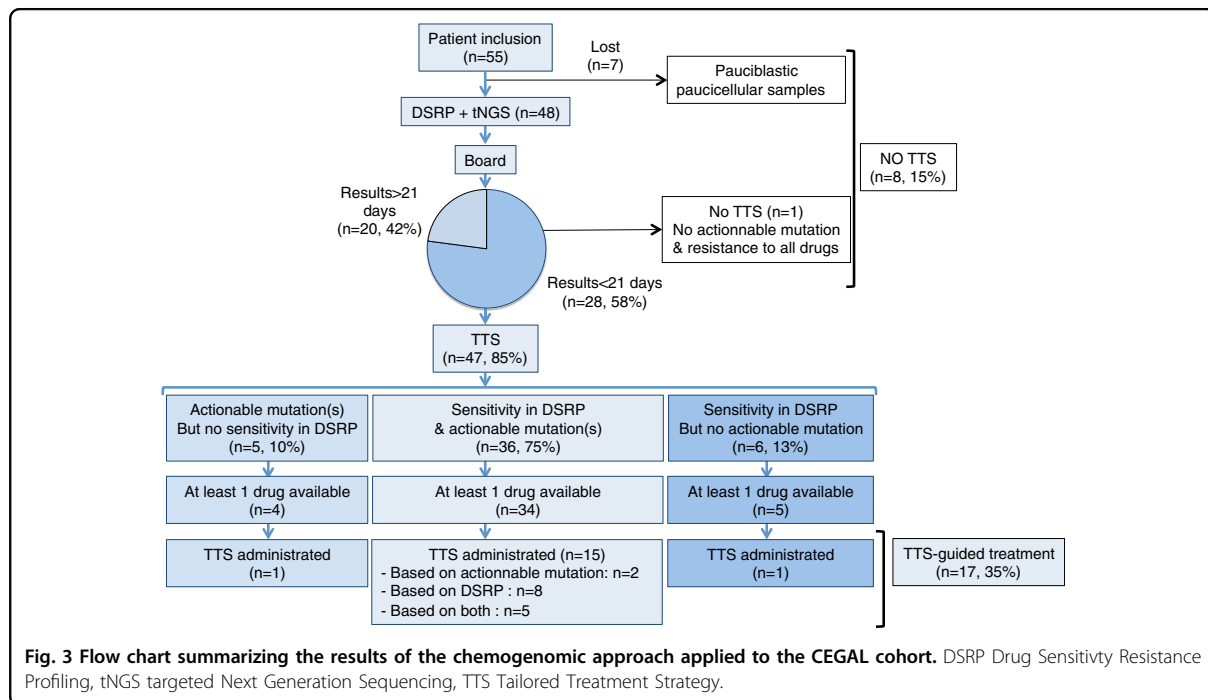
Patient inclusion
(n=55)

Lost
(n=7)

Pauciblastic
paucicellular samples

DSRP + tNGS (n=48)

Board

NO TTS
(n=8, 15%)

Results>21 days
(n=20, 42%)

No TTS (n=1)
No actionnable mutation
& resistance to all drugs

Results<21 days
(n=28, 58%)

TTS
(n=47, 85%)

Actionable mutation(s)
But no sensitivity in DSRP
(n=5, 10%)

Sensitivity in DSRP
& actionable mutation(s)
(n=36, 75%)

Sensitivity in DSRP
But no actionable mutation
(n=6, 13%)

At least 1 drug available
(n=4)

At least 1 drug available
(n=34)

At least 1 drug available
(n=5)

TTS administrated
(n=1)

TTS administrated (n=15)
- Based on actionnable mutation: n=2
- Based on DSRP : n=8
- Based on both : n=5

TTS administrated
(n=1)

TTS-guided treatment
(n=17, 35%)

**Fig. 3 Flow chart summarizing the results of the chemogenomic approach applied to the CEGAL cohort.** DSRP Drug Sensitivty Resistance Profiling, tNGS targeted Next Generation Sequencing, TTS Tailored Treatment Strategy.